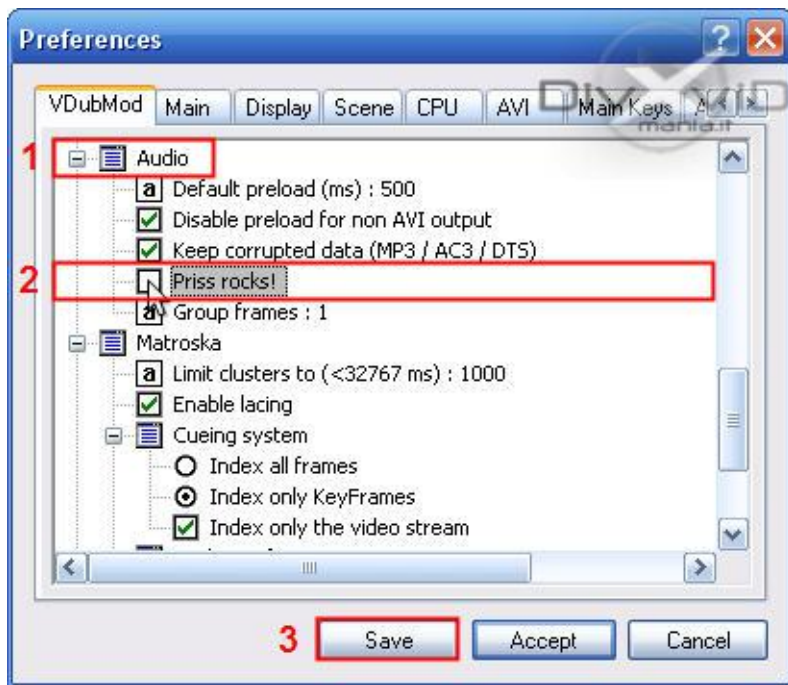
Preferences

VDubMod | Main | Display | Scene | CPU | AVI | Main Keys | A

DIV X VID mania.it

1 Audio

a Default preload (ms) : 500

Disable preload for non AVI output

Keep corrupted data (MP3 / AC3 / DTS)

2 Priss rocks!

a Group frames : 1

Matroska

a Limit clusters to (<32767 ms) : 1000

Enable lacing

Cueing system

Index all frames

Index only KeyFrames

Index only the video stream

3 Save

Accept

Cancel